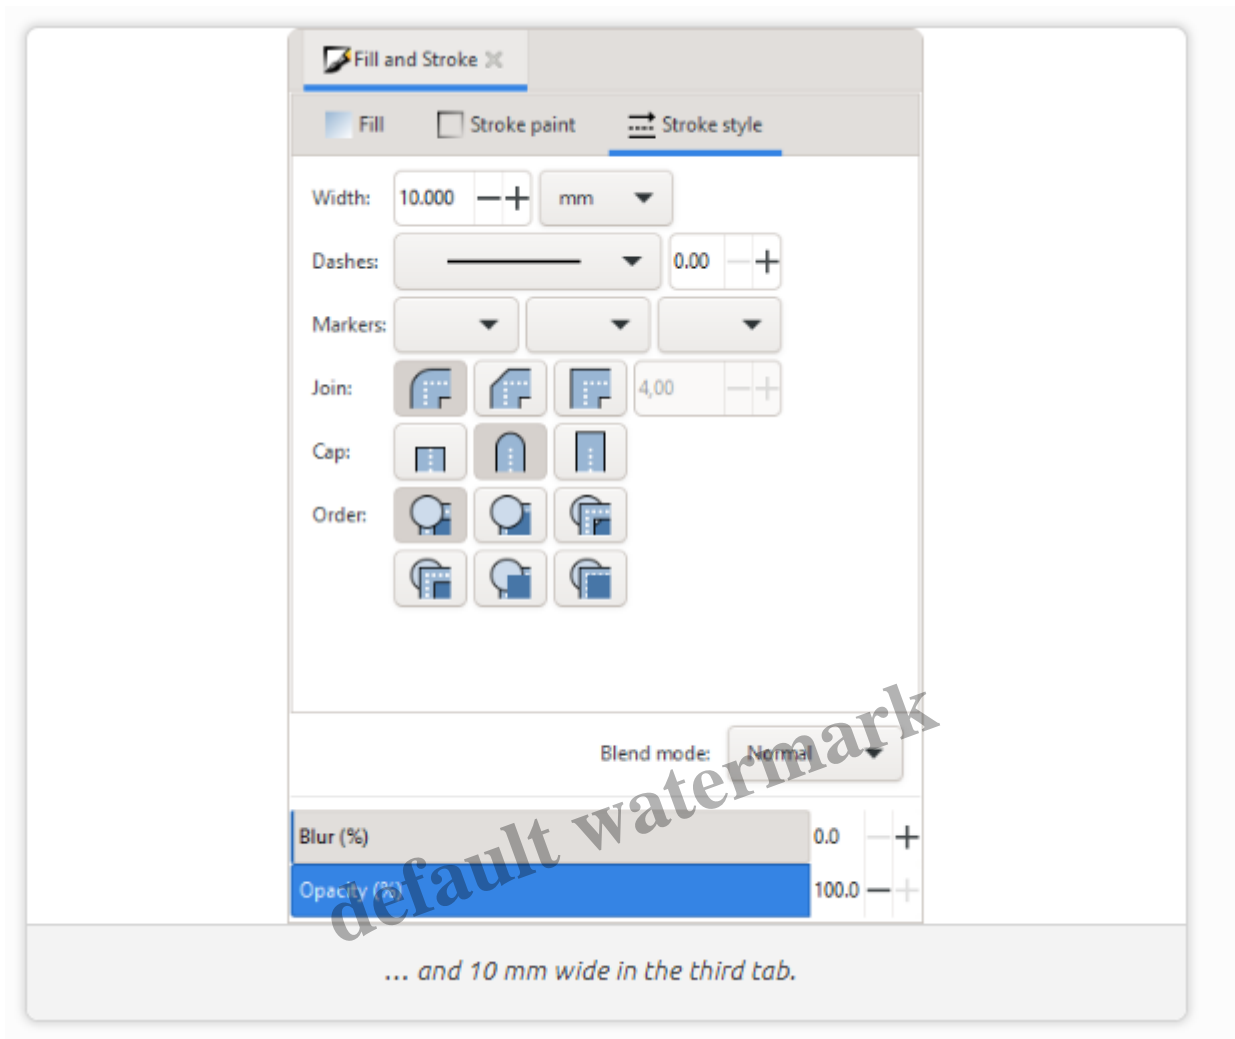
Fill and Stroke

Fill
Stroke paint
Stroke style

Width: 10.000 − + mm

Dashes: 0.00 − +

Markers:

Join: 4,00 − +

Cap:

Order:

Blend mode: Normal

Blur (%) 0.0 − +

Opacity (%) 100.0 − +

default watermark

... and 10 mm wide in the third tab.